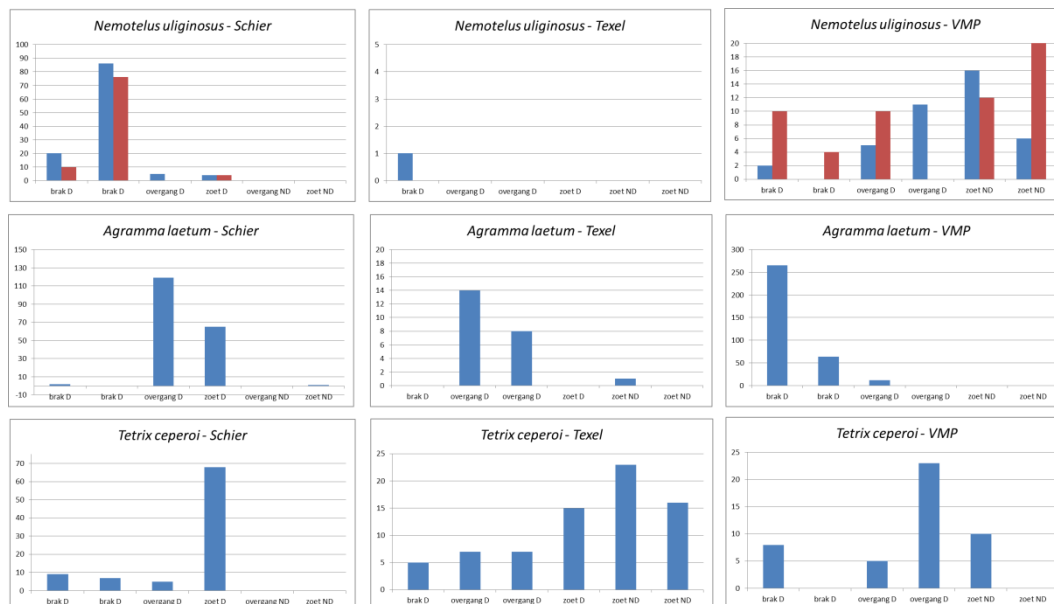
Nemotelus uliginosus - Schier

100
90
80
70
60
50
40
30
20
10
0

brak D
brak D
overgang D
zoet D
overgang ND
zoet ND

Nemotelus uliginosus - Texel

5
4
3
2
1
0

brak D
overgang D
overgang D
zoet D
zoet ND
zoet ND

Nemotelus uliginosus - VMP

20
18
16
14
12
10
8
6
4
2
0

brak D
brak D
overgang D
overgang D
zoet ND
zoet ND

Agramma laetum - Schier

150
130
110
90
70
50
30
10
-10

brak D
brak D
overgang D
zoet D
overgang ND
zoet ND

Agramma laetum - Texel

20
18
16
14
12
10
8
6
4
2
0

brak D
overgang D
overgang D
zoet D
zoet ND
zoet ND

Agramma laetum - VMP

300
250
200
150
100
50
0

brak D
brak D
overgang D
overgang D
zoet ND
zoet ND

Tetrix ceperoi - Schier

70
60
50
40
30
20
10
0

brak D
brak D
overgang D
zoet D
overgang ND
zoet ND

Tetrix ceperoi - Texel

25
20
15
10
5
0

brak D
overgang D
overgang D
zoet D
zoet ND
zoet ND

Tetrix ceperoi - VMP

25
20
15
10
5
0

brak D
brak D
overgang D
overgang D
zoet ND
zoet ND